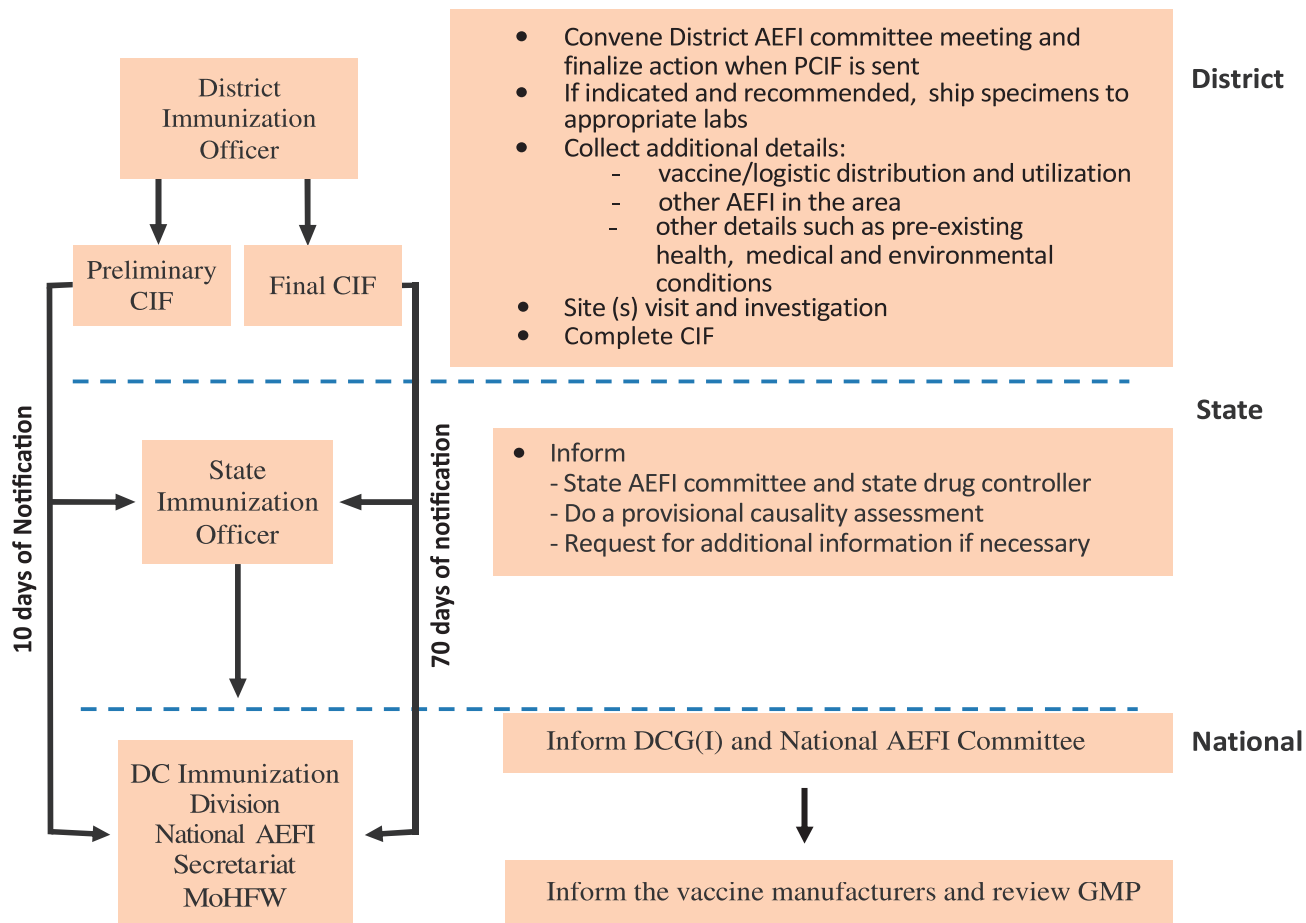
District Immunization Officer

Preliminary CIF

Final CIF

- Convene District AEFI committee meeting and finalize action when PCIF is sent
- If indicated and recommended, ship specimens to appropriate labs
- Collect additional details:
  - vaccine/logistic distribution and utilization
  - other AEFI in the area
  - other details such as pre-existing health, medical and environmental conditions
- Site (s) visit and investigation
- Complete CIF

District

State

10 days of Notification

70 days of notification

State Immunization Officer

- Inform
  - State AEFI committee and state drug controller
  - Do a provisional causality assessment
  - Request for additional information if necessary

National

Inform DCG(I) and National AEFI Committee

DC Immunization Division National AEFI Secretariat MoHFW

Inform the vaccine manufacturers and review GMP